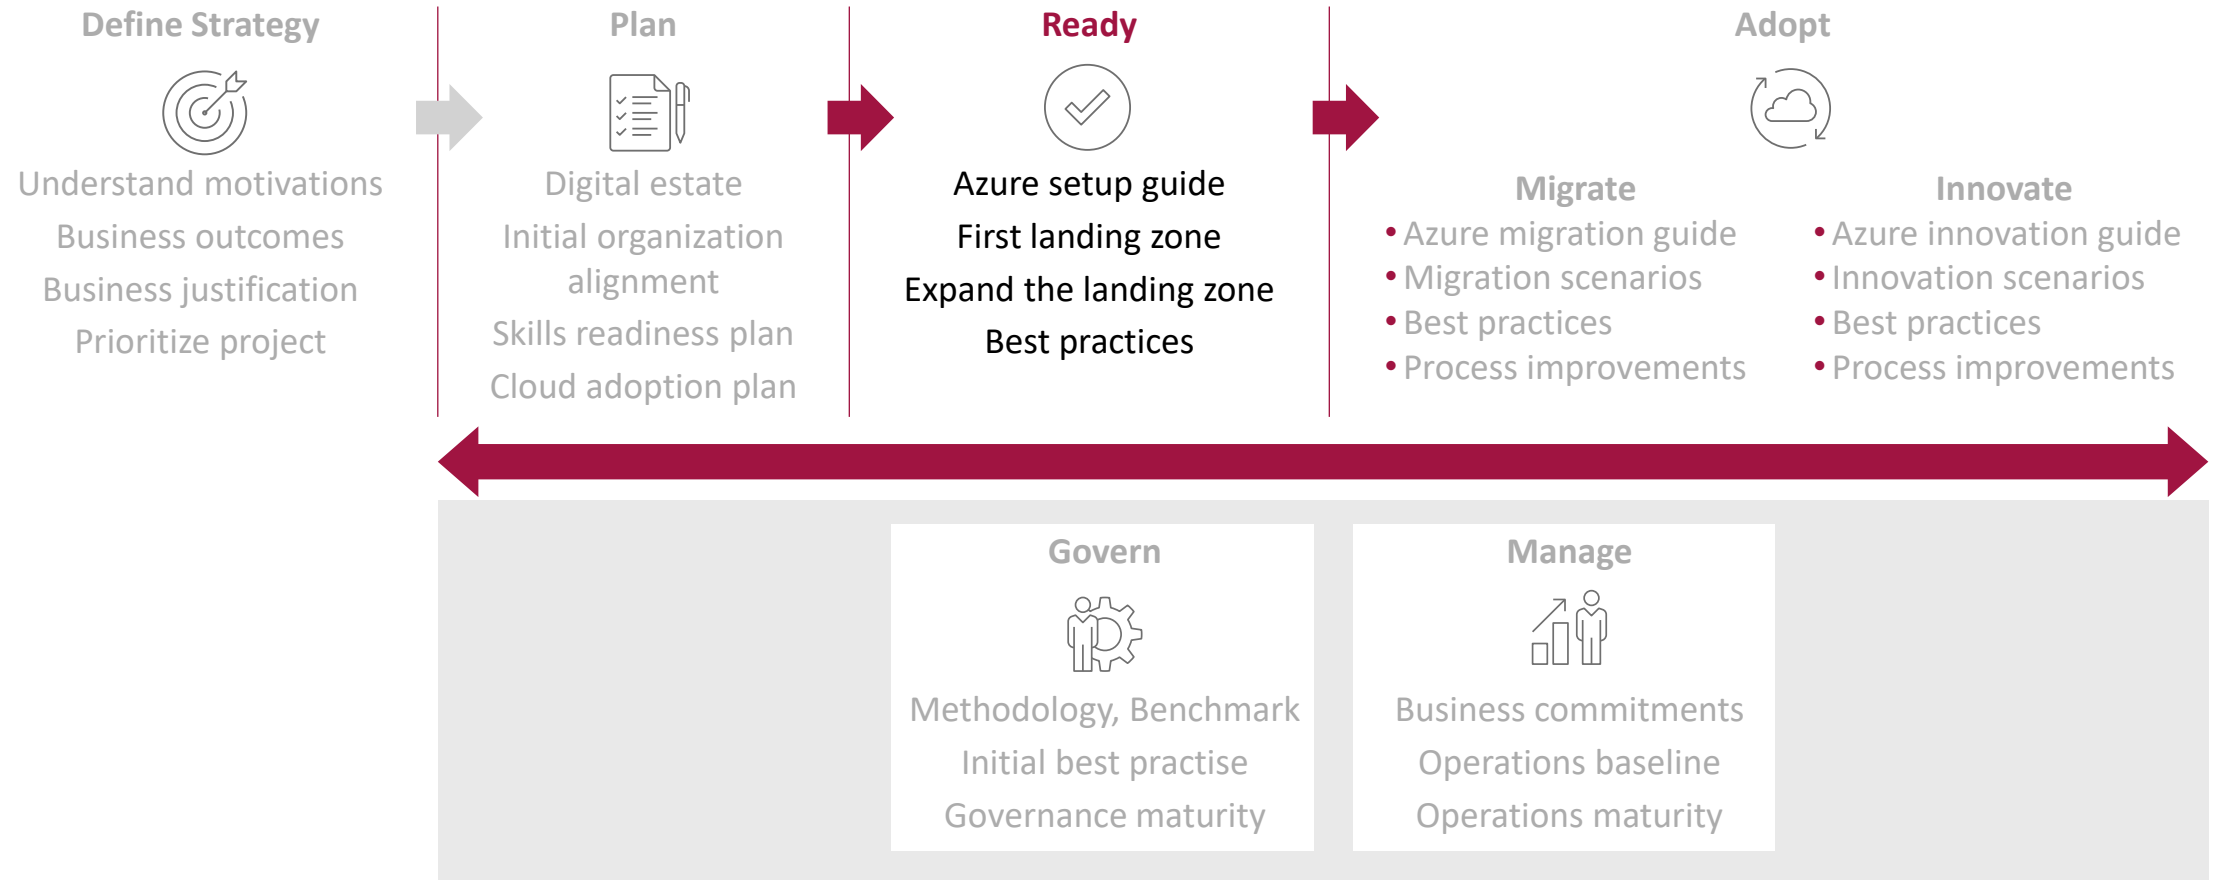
Define Strategy

Understand motivations

Business outcomes

Business justification

Prioritize project

Plan

Digital estate

Initial organization alignment

Skills readiness plan

Cloud adoption plan

Ready

Azure setup guide

First landing zone

Expand the landing zone

Best practices

Adopt

Migrate

• Azure migration guide
• Migration scenarios
• Best practices
• Process improvements

Innovate

• Azure innovation guide
• Innovation scenarios
• Best practices
• Process improvements

Govern

Methodology, Benchmark

Initial best practise

Governance maturity

Manage

Business commitments

Operations baseline

Operations maturity